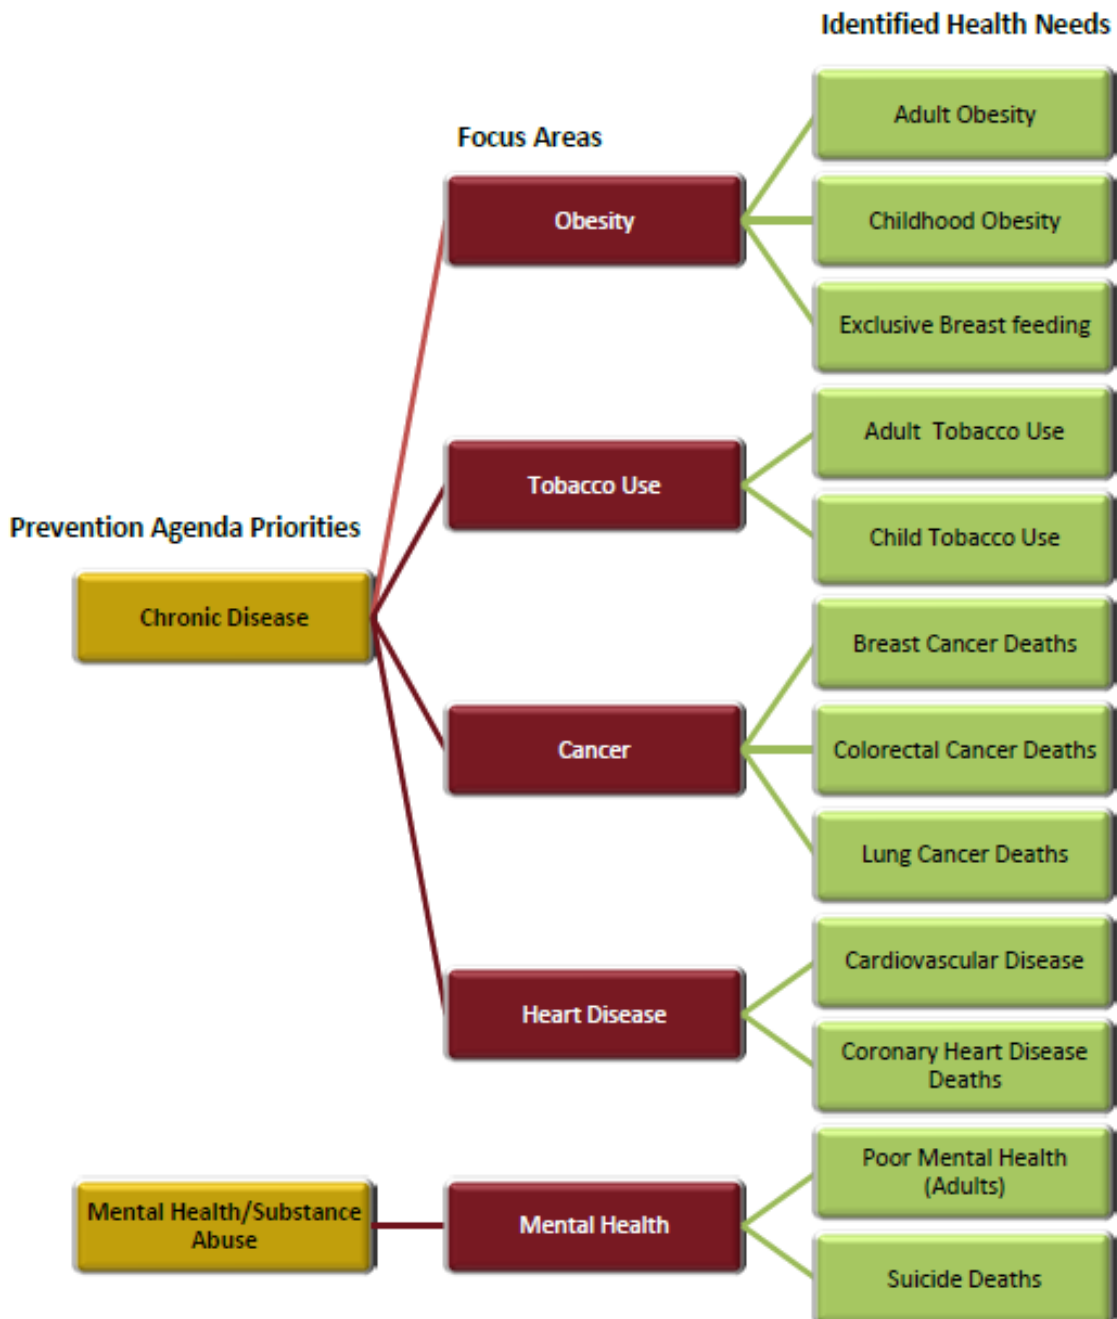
Identified Health Needs

Focus Areas

Prevention Agenda Priorities

Chronic Disease

Obesity

Adult Obesity

Childhood Obesity

Exclusive Breast feeding

Tobacco Use

Adult Tobacco Use

Child Tobacco Use

Cancer

Breast Cancer Deaths

Colorectal Cancer Deaths

Lung Cancer Deaths

Heart Disease

Cardiovascular Disease

Coronary Heart Disease Deaths

Mental Health/Substance Abuse

Mental Health

Poor Mental Health (Adults)

Suicide Deaths